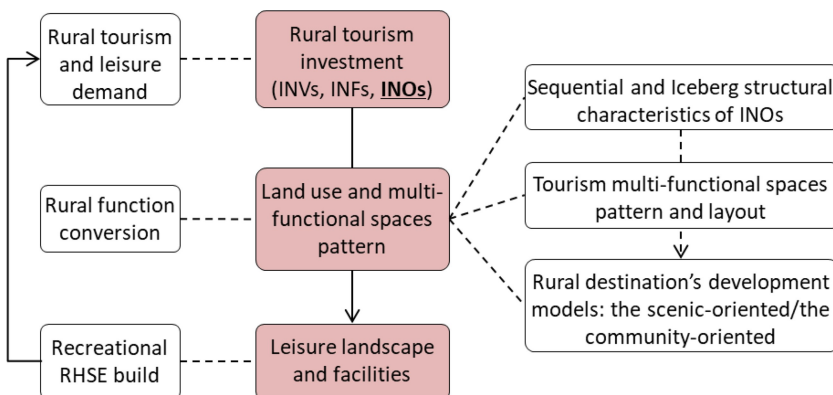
Rural tourism and leisure demand

Rural tourism investment (INVs, INFs, **INOs**)

Sequential and Iceberg structural characteristics of INOs

Rural function conversion

Land use and multi-functional spaces pattern

Tourism multi-functional spaces pattern and layout

Rural destination's development models: the scenic-oriented/the community-oriented

Recreational RHSE build

Leisure landscape and facilities